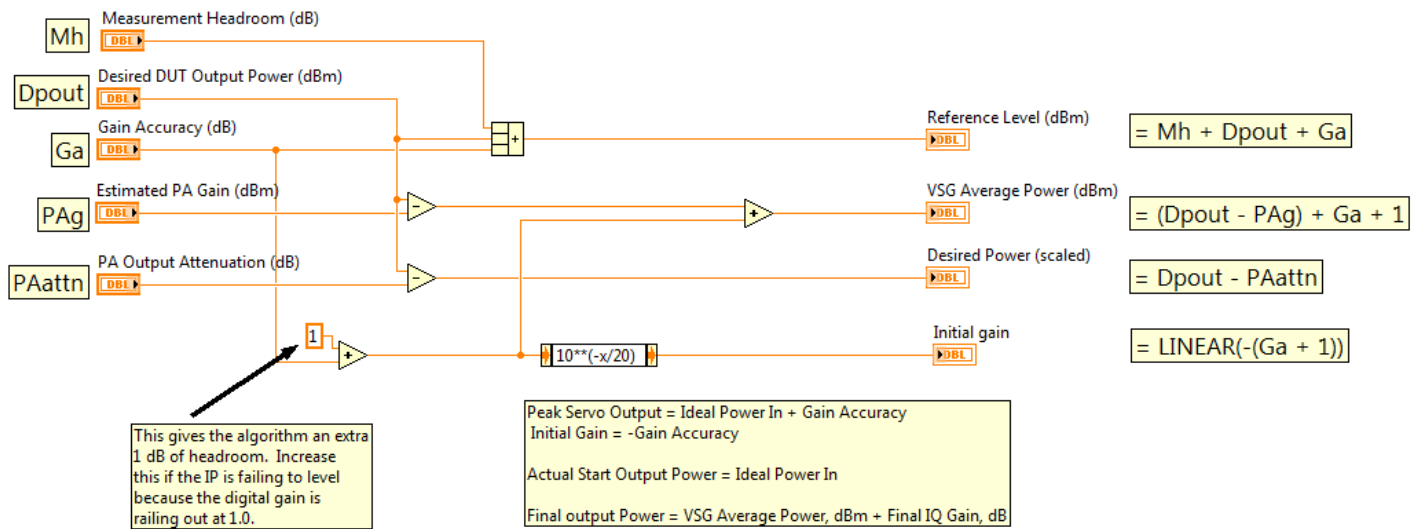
Mh
DBL
Measurement Headroom (dB)

Dpout
DBL
Desired DUT Output Power (dBm)

Ga
DBL
Gain Accuracy (dB)

PAg
DBL
Estimated PA Gain (dBm)

PAattn
DBL
PA Output Attenuation (dB)

1

10**(-x/20)

Reference Level (dBm)
DBL
= Mh + Dpout + Ga

VSG Average Power (dBm)
DBL
= (Dpout - PAg) + Ga + 1

Desired Power (scaled)
DBL
= Dpout - PAattn

Initial gain
DBL
= LINEAR(-(Ga + 1))

This gives the algorithm an extra 1 dB of headroom. Increase this if the IP is failing to level because the digital gain is railing out at 1.0.

Peak Servo Output = Ideal Power In + Gain Accuracy
Initial Gain = -Gain Accuracy

Actual Start Output Power = Ideal Power In

Final output Power = VSG Average Power, dBm + Final IQ Gain, dB